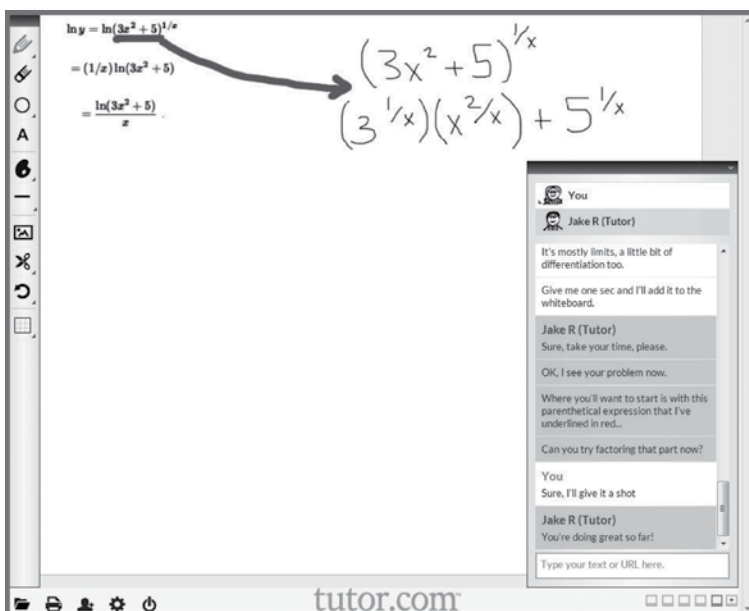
$\ln y = \ln(3x^2 + 5)^{1/x}$

$= (1/x)\ln(3x^2 + 5)$

$= \frac{\ln(3x^2 + 5)}{x}$

$(3x^2 + 5)^{1/x}$

$(3^{1/x})(x^{2/x}) + 5^{1/x}$

A

You

Jake R (Tutor)

It's mostly limits, a little bit of differentiation too.

Give me one sec and I'll add it to the whiteboard.

Jake R (Tutor)
Sure, take your time, please.

OK, I see your problem now.

Where you'll want to start is with this parenthetical expression that I've underlined in red...

Can you try factoring that part now?

You
Sure, I'll give it a shot

Jake R (Tutor)
You're doing great so far!

Type your text or URL here.

tutor.com